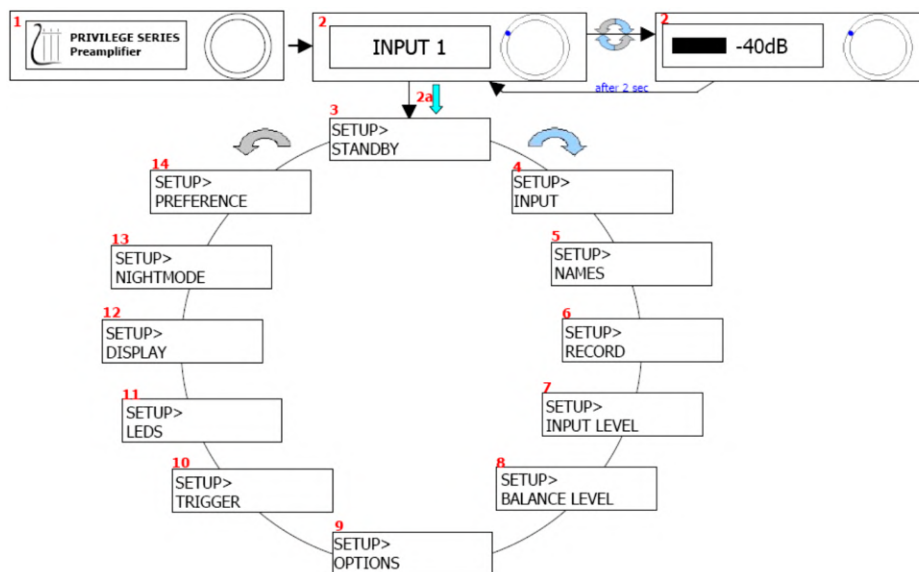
1
PRIVILEGE SERIES
Preamplifier

2
INPUT 1

2
-40dB

after 2 sec

2a

3
SETUP>
STANDBY

14
SETUP>
PREFERENCE

4
SETUP>
INPUT

13
SETUP>
NIGHTMODE

5
SETUP>
NAMES

12
SETUP>
DISPLAY

6
SETUP>
RECORD

11
SETUP>
LEDS

7
SETUP>
INPUT LEVEL

10
SETUP>
TRIGGER

8
SETUP>
BALANCE LEVEL

9
SETUP>
OPTIONS